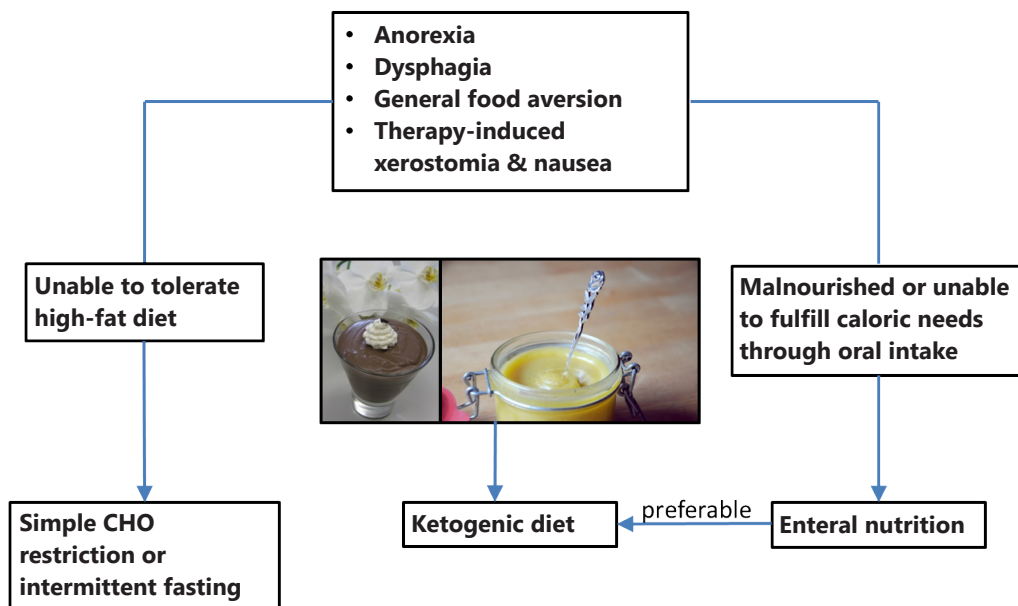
- Anorexia
- Dysphagia
- General food aversion
- Therapy-induced xerostomia & nausea

Unable to tolerate high-fat diet

Malnourished or unable to fulfill caloric needs through oral intake

Simple CHO restriction or intermittent fasting

Ketogenic diet

preferable

Enteral nutrition